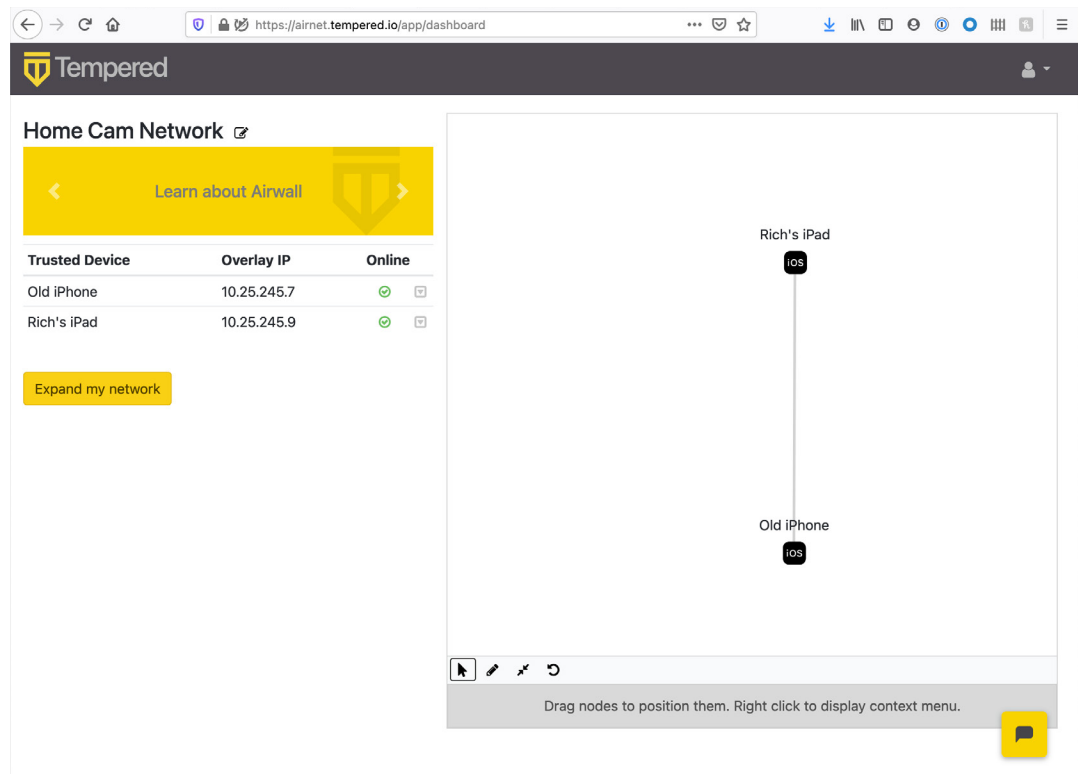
https://airnet.tempered.io/app/dashboard

Tempered

Home Cam Network

Learn about Airwall

| Trusted Device | Overlay IP | Online |
|---|---|---|
| Old iPhone | 10.25.245.7 | |
| Rich's iPad | 10.25.245.9 | |

Expand my network

Rich's iPad
iOS

Old iPhone
iOS

Drag nodes to position them. Right click to display context menu.